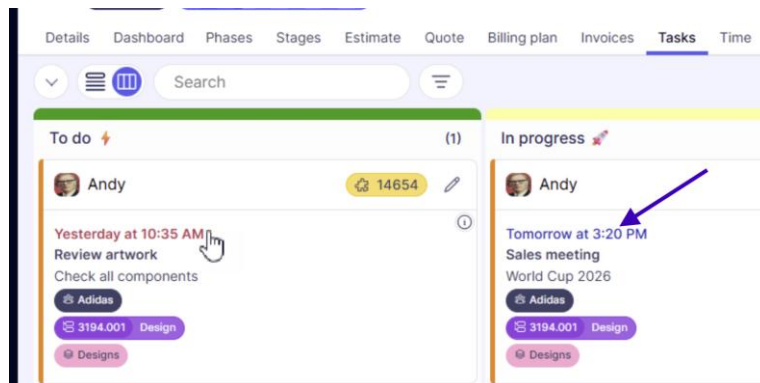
Details Dashboard Phases Stages Estimate Quote Billing plan Invoices Tasks Time

Search

To do (1)

Andy 14654

Yesterday at 10:35 AM
Review artwork
Check all components
Adidas
3194.001 Design
Designs

In progress

Andy

Tomorrow at 3:20 PM
Sales meeting
World Cup 2026
Adidas
3194.001 Design
Designs